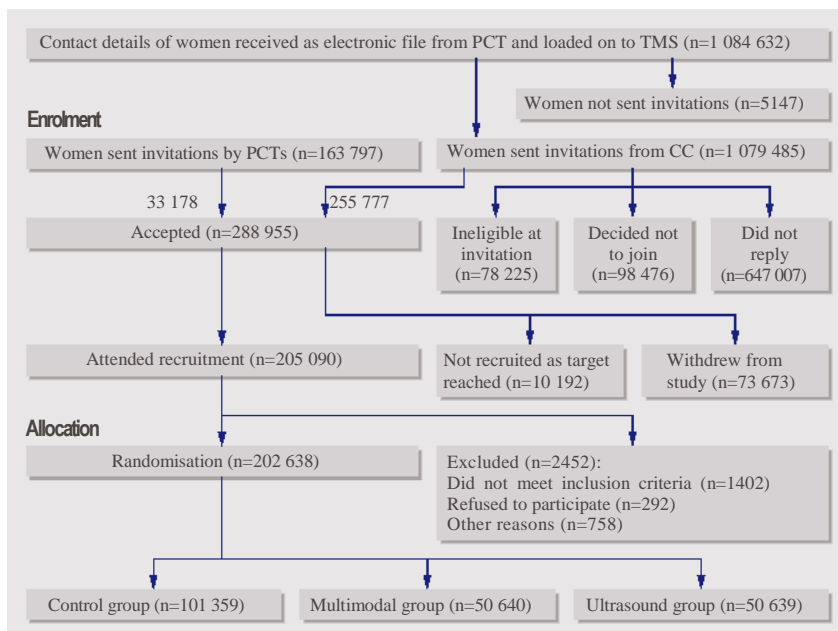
Contact details of women received as electronic file from PCT and loaded on to TMS (n=1 084 632)

Women not sent invitations (n=5147)

Enrolment

Women sent invitations by PCTs (n=163 797)

Women sent invitations from CC (n=1 079 485)

33 178

255 777

Accepted (n=288 955)

Ineligible at invitation (n=78 225)

Decided not to join (n=98 476)

Did not reply (n=647 007)

Attended recruitment (n=205 090)

Not recruited as target reached (n=10 192)

Withdrew from study (n=73 673)

Allocation

Randomisation (n=202 638)

Excluded (n=2452):
Did not meet inclusion criteria (n=1402)
Refused to participate (n=292)
Other reasons (n=758)

Control group (n=101 359)

Multimodal group (n=50 640)

Ultrasound group (n=50 639)